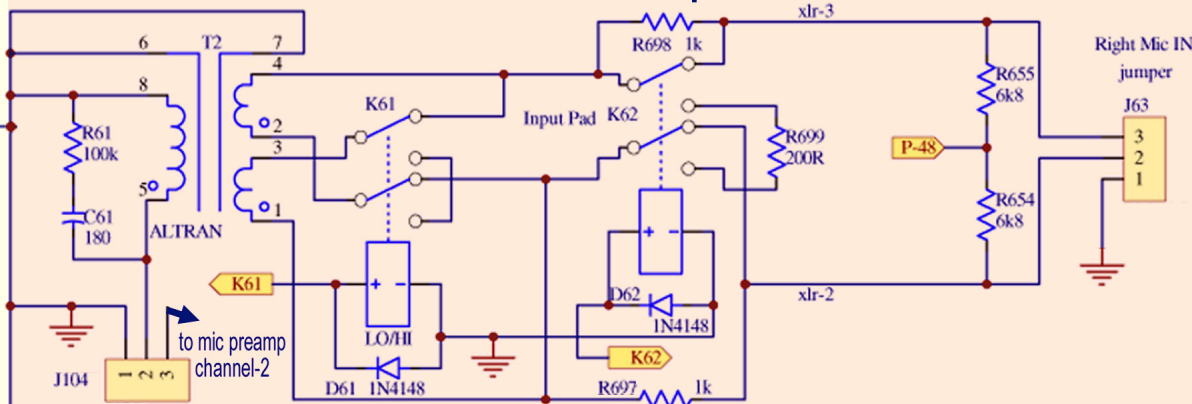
6 T2 7
8
4
2
3
5
1
R61
100k
C61
180
ALTRAN
K61
LO/HI
D61 1N4148
J104
1 2 3
to mic preamp
channel-2
R698 1k
xlr-3
K61
Input Pad K62
R699
200R
D62
1N4148
K62
R697 1k
xlr-2
R655
6k8
P-48
R654
6k8
Right Mic IN
jumper
J63
3
2
1